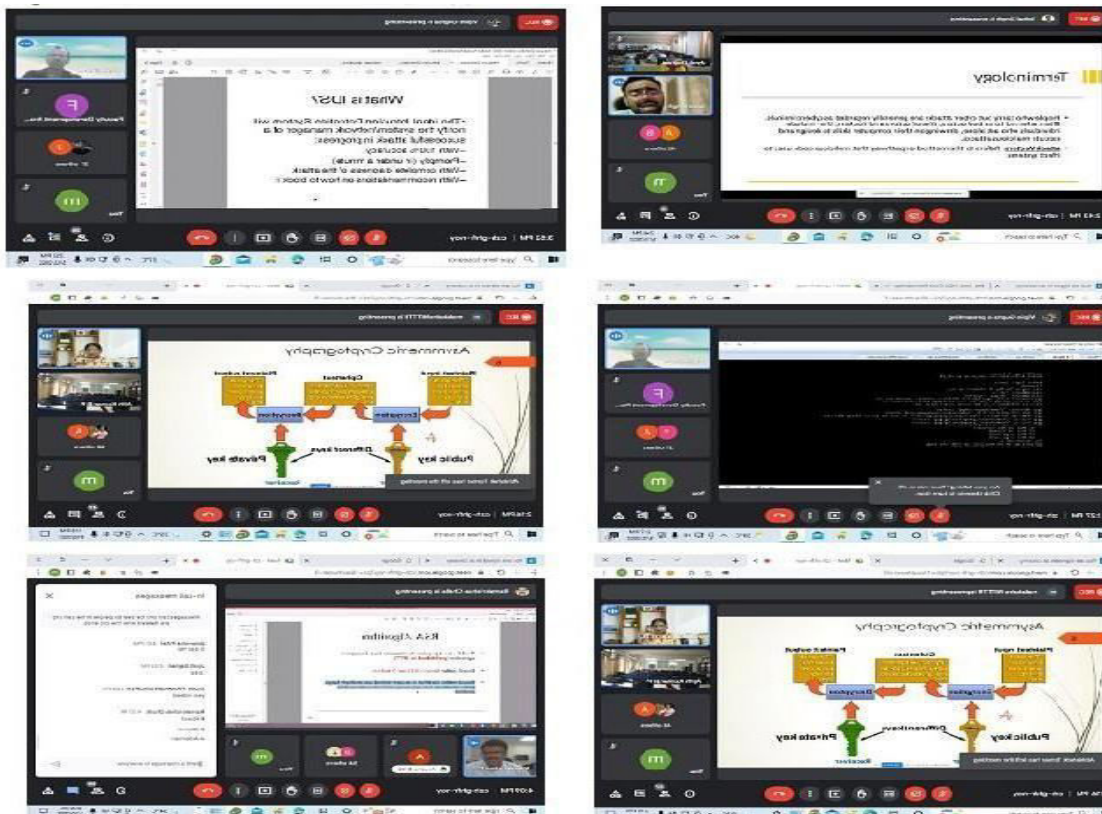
What is IDS?

-The ideal Intrusion Detection System will notify the system/network manager of a successful attack in progress:
–With 100% accuracy
–Promptly (< under a minute)
–With complete diagnosis of the attack
–With recommendations on how to block it

Terminology

Asymmetric Cryptography

Plaintext input
Ciphertext
Plaintext output
Encryption
Decryption
Public key
Different keys
Private key

RSA Algorithm

In-call messages

Asymmetric Cryptography

Plaintext input
Ciphertext
Plaintext output
Encryption
Decryption
Public key
Different keys
Private key